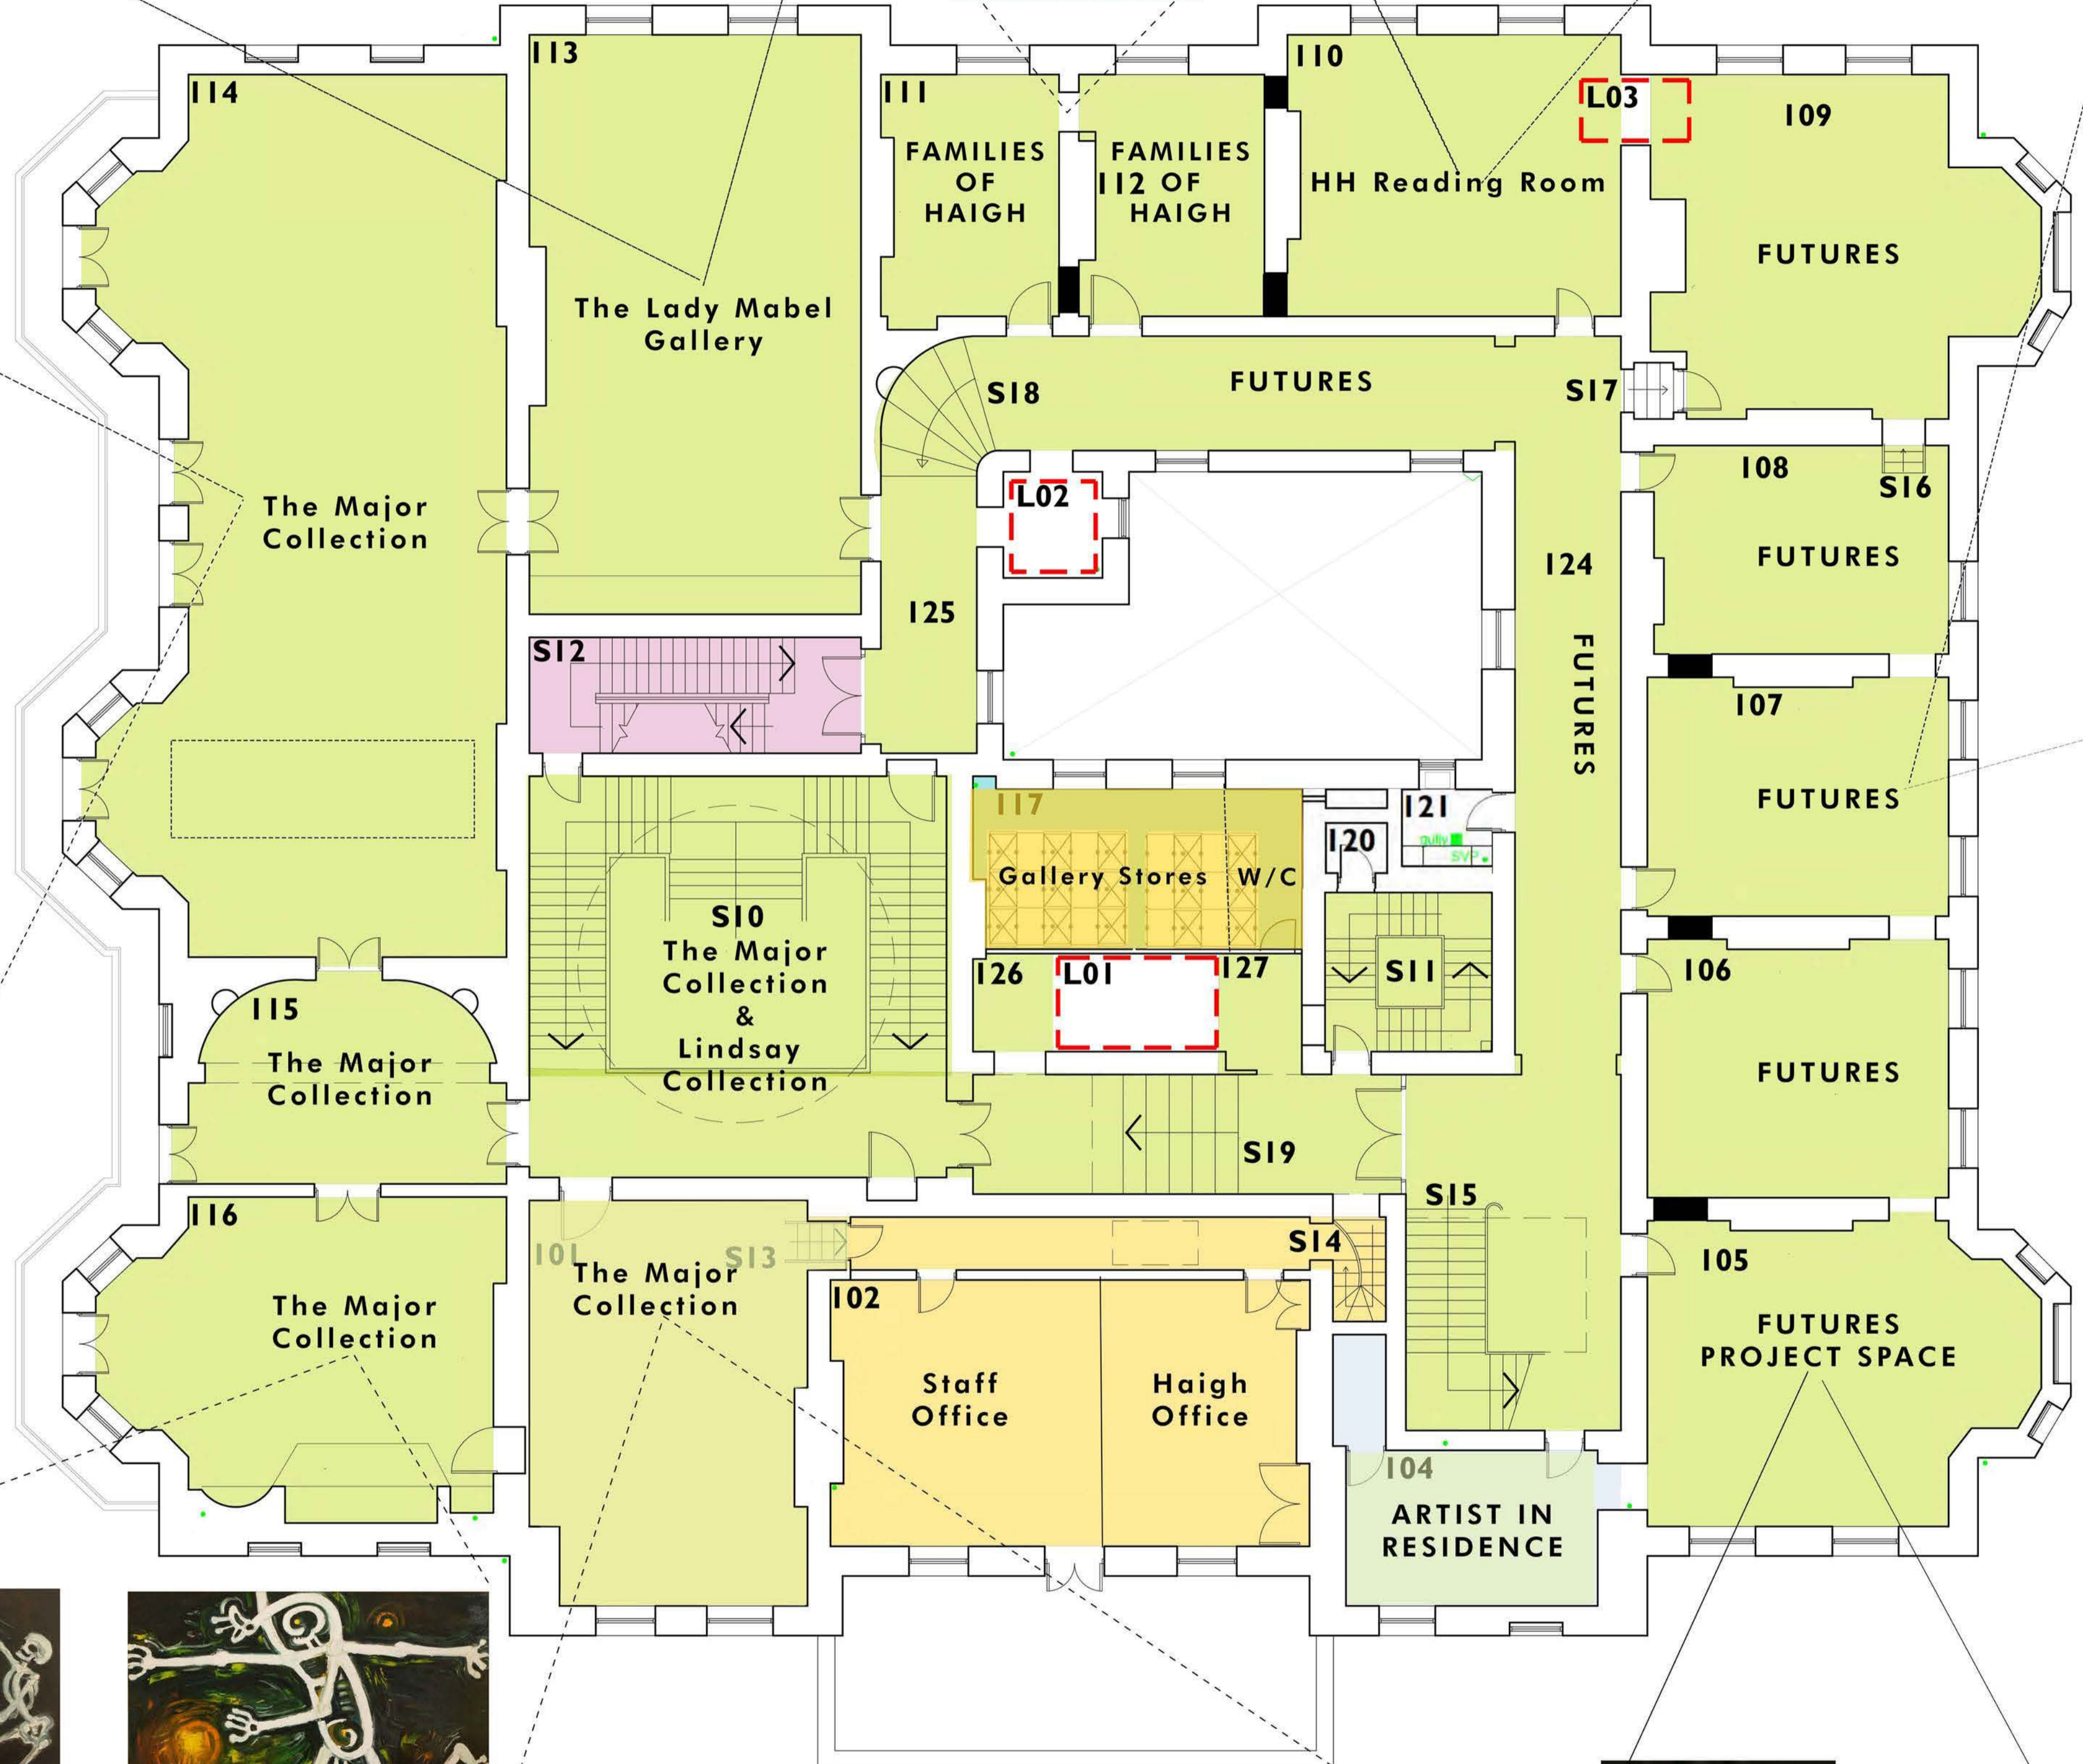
113
114
111
FAMILIES OF HAIGH
FAMILIES
112 OF HAIGH
110
L03
109
HH Reading Room
FUTURES
The Lady Mabel Gallery
S18
FUTURES
S17
108
S16
L02
The Major Collection
FUTURES
124
125
S12
FUTURES
107
FUTURES
117
121
gully
SVP
120
Gallery Stores
W/C
S10
The Major Collection & Lindsay Collection
126
L01
127
S11
106
115
The Major Collection
FUTURES
S19
S15
116
101
The Major Collection
S13
S14
105
The Major Collection
102
FUTURES PROJECT SPACE
Staff Office
Haigh Office
104
ARTIST IN RESIDENCE